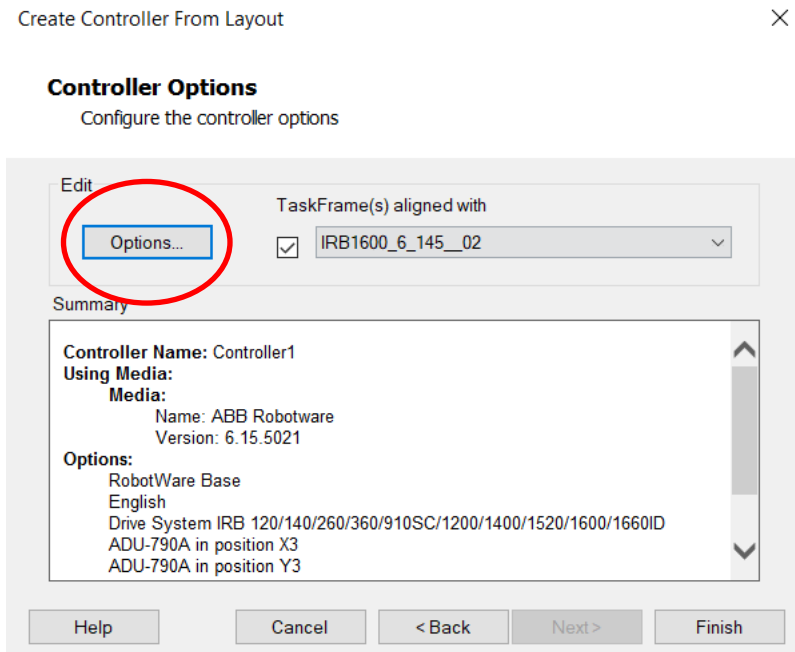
Create Controller From Layout

Controller Options

Configure the controller options

Edit

Options...

TaskFrame(s) aligned with

IRB1600_6_145__02

Summary

**Controller Name:** Controller1
**Using Media:**
**Media:**
Name: ABB Robotware
Version: 6.15.5021
**Options:**
RobotWare Base
English
Drive System IRB 120/140/260/360/910SC/1200/1400/1520/1600/1660ID
ADU-790A in position X3
ADU-790A in position Y3

Help

Cancel

< Back

Next >

Finish